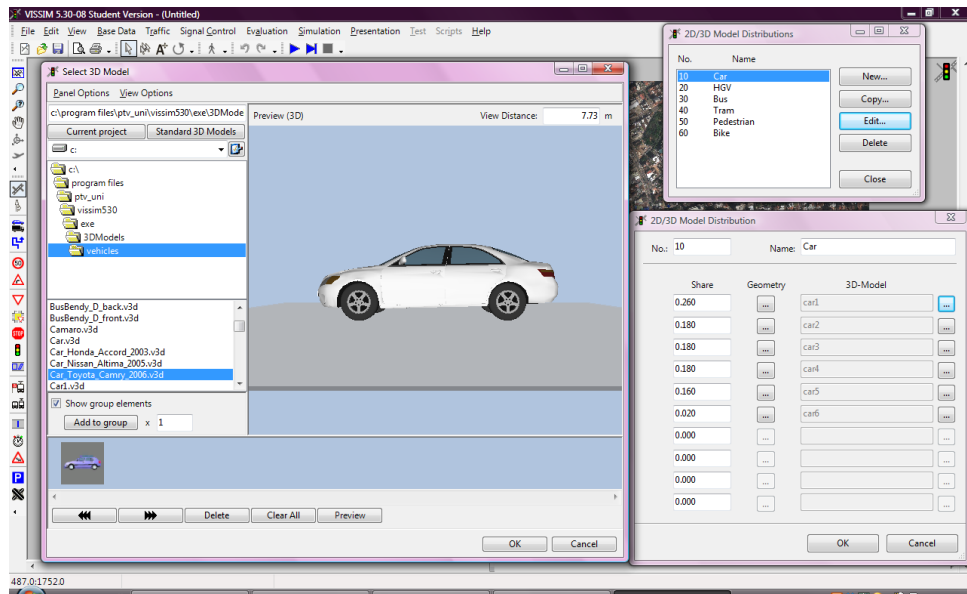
VISSIM 5.30-08 Student Version - (Untitled)

File Edit View Base Data Traffic Signal Control Evaluation Simulation Presentation Test Scripts Help

Select 3D Model

Panel Options View Options

c:\program files\ptv_uni\vissim530\exe\3DMode

Current project Standard 3D Models

c:

c:\
program files
ptv_uni
vissim530
exe
3DModels
vehicles

BusBendy_D_back.v3d
BusBendy_D_front.v3d
Camaro.v3d
Car.v3d
Car_Honda_Accord_2003.v3d
Car_Nissan_Altima_2005.v3d
Car_Toyota_Camry_2006.v3d
Car1.v3d

Show group elements

Add to group x 1

Preview (3D) View Distance: 7.73 m

Delete Clear All Preview

OK Cancel

2D/3D Model Distributions

| No. | Name |
|---|---|
| 10 | Car |
| 20 | HGV |
| 30 | Bus |
| 40 | Tram |
| 50 | Pedestrian |
| 60 | Bike |

New... Copy... Edit... Delete Close

2D/3D Model Distribution

No.: 10 Name: Car

| Share | Geometry | 3D-Model |
|---|---|---|
| 0.260 | ... | car1 |
| 0.180 | ... | car2 |
| 0.180 | ... | car3 |
| 0.180 | ... | car4 |
| 0.160 | ... | car5 |
| 0.020 | ... | car6 |
| 0.000 | ... | |
| 0.000 | ... | |
| 0.000 | ... | |
| 0.000 | ... | |

OK Cancel

487.0:1752.0